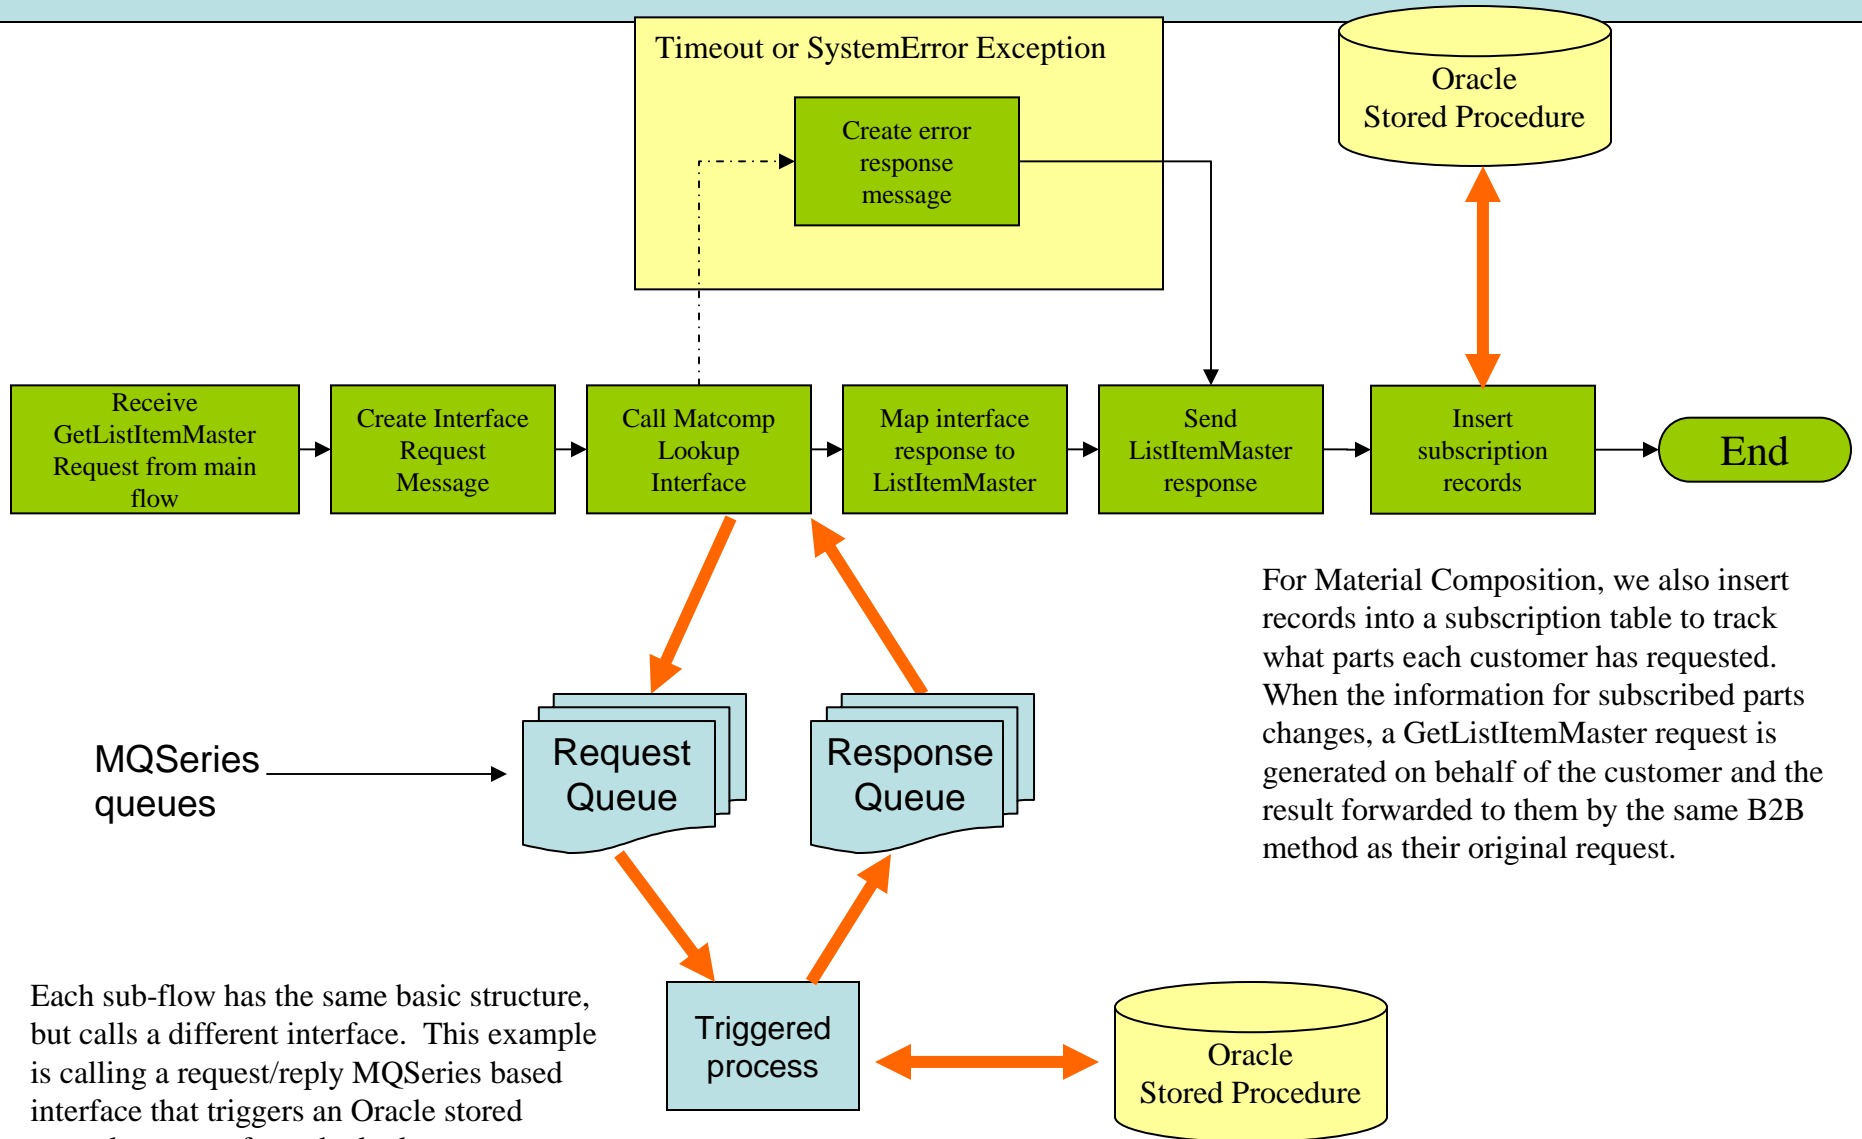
Timeout or SystemError Exception

Create error response message

Oracle Stored Procedure

Receive GetListItemMaster Request from main flow

Create Interface Request Message

Call Matcomp Lookup Interface

Map interface response to ListItemMaster

Send ListItemMaster response

Insert subscription records

End

For Material Composition, we also insert records into a subscription table to track what parts each customer has requested. When the information for subscribed parts changes, a GetListItemMaster request is generated on behalf of the customer and the result forwarded to them by the same B2B method as their original request.

MQSeries queues

Request Queue

Response Queue

Triggered process

Oracle Stored Procedure

Each sub-flow has the same basic structure, but calls a different interface. This example is calling a request/reply MQSeries based interface that triggers an Oracle stored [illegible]